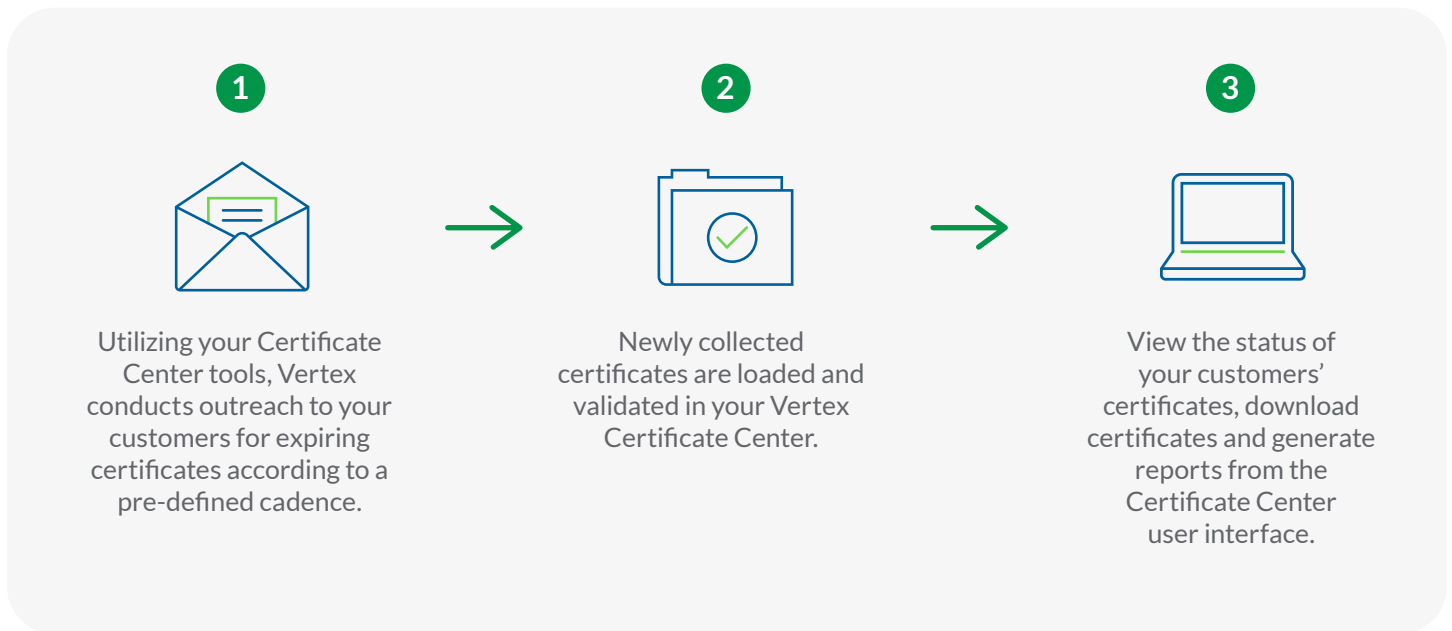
1

Utilizing your Certificate Center tools, Vertex conducts outreach to your customers for expiring certificates according to a pre-defined cadence.

2

Newly collected certificates are loaded and validated in your Vertex Certificate Center.

3

View the status of your customers' certificates, download certificates and generate reports from the Certificate Center user interface.